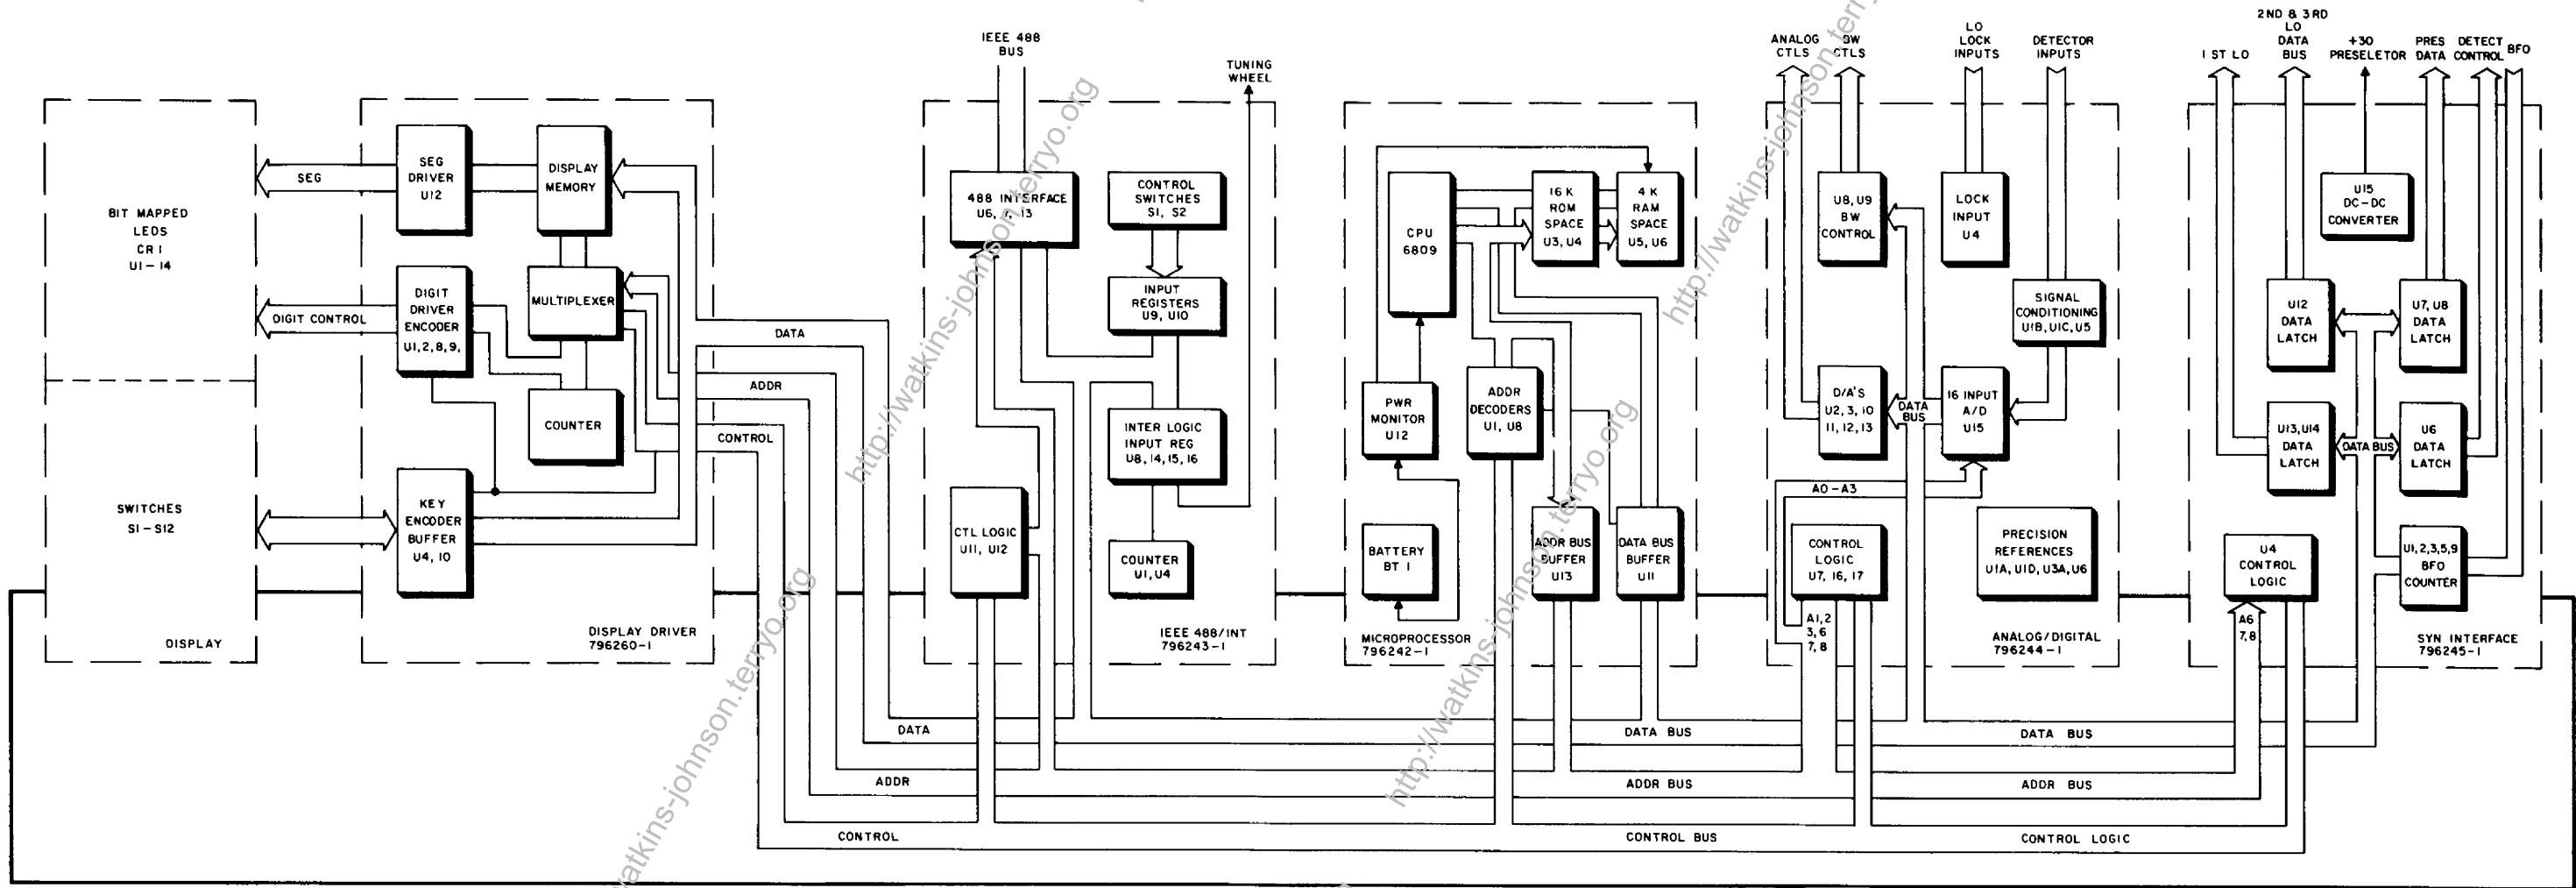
BIT MAPPED LEDS CR I U1 - 14

SWITCHES S1 - S12

DISPLAY

SEG

DIGIT CONTROL

SEG DRIVER U12

DISPLAY MEMORY

DIGIT DRIVER ENCODER U1, 2, 8, 9,

MULTIPLEXER

COUNTER

KEY ENCODER BUFFER U4, 10

DISPLAY DRIVER 796260-1

DATA

ADDR

CONTROL

IEEE 488 BUS

TUNING WHEEL

488 INTERFACE U6, 7, 13

CONTROL SWITCHES S1, S2

INPUT REGISTERS U9, U10

INTER LOGIC INPUT REG U8, 14, 15, 16

CTL LOGIC U11, U12

COUNTER U1, U4

IEEE 488/INT 796243-1

CPU 6809

16 K ROM SPACE U3, U4

4 K RAM SPACE U5, U6

PWR MONITOR U12

ADDR DECODERS U1, U8

BATTERY BT 1

ADDR BUS BUFFER U13

DATA BUS BUFFER U11

MICROPROCESSOR 796242-1

ANALOG CTLS

BW CTLS

LO LOCK INPUTS

DETECTOR INPUTS

U8, U9 BW CONTROL

LOCK INPUT U4

SIGNAL CONDITIONING U1B, U1C, U5

D/A'S U2, 3, 10 11, 12, 13

DATA BUS

16 INPUT A/D U15

A0 - A3

CONTROL LOGIC U7, 16, 17

A1, 2 3, 6 7, 8

PRECISION REFERENCES U1A, U1D, U3A, U6

ANALOG/DIGITAL 796244-1

1 ST LO

2ND & 3RD LO DATA BUS

+30 PRESELETOR

PRES DATA

DETECT CONTROL

BFO

U15 DC-DC CONVERTER

U12 DATA LATCH

U7, U8 DATA LATCH

U13, U14 DATA LATCH

DATA BUS

U6 DATA LATCH

U4 CONTROL LOGIC

A6 7, 8

U1, 2, 3, 5, 9 BFO COUNTER

SYN INTERFACE 796245-1

DATA

ADDR

CONTROL

DATA BUS

ADDR BUS

CONTROL BUS

DATA BUS

ADDR BUS

CONTROL LOGIC

http://watkins-johnson.terryo.org